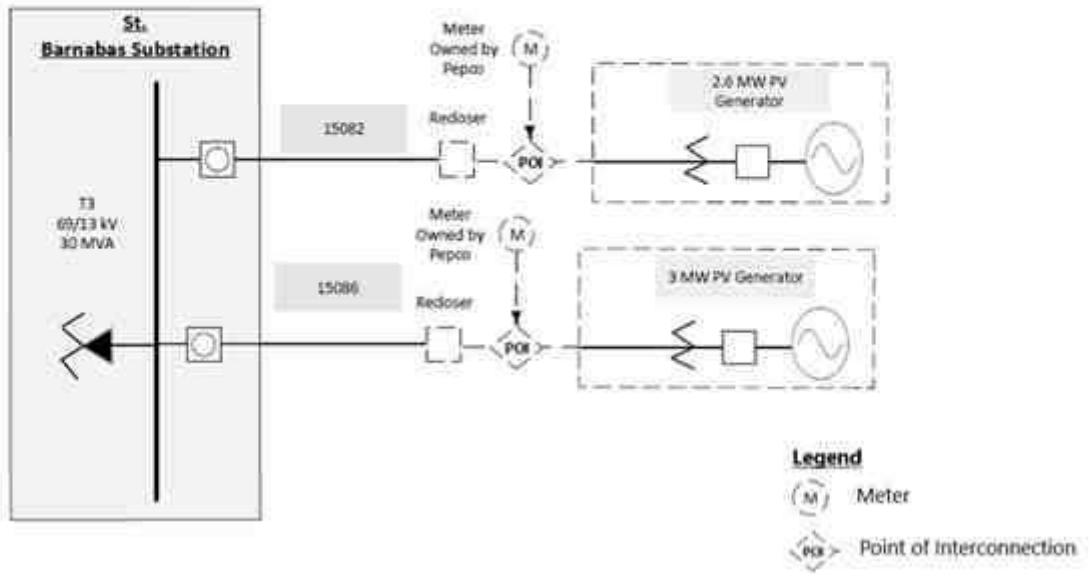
St. Barnabas Substation

T3
69/13 kV
30 MVA

Meter Owned by Pepco
M

15082

Recloser

POI

2.6 MW PV Generator

Meter Owned by Pepco
M

15086

Recloser

POI

3 MW PV Generator

Legend
M Meter
POI Point of Interconnection